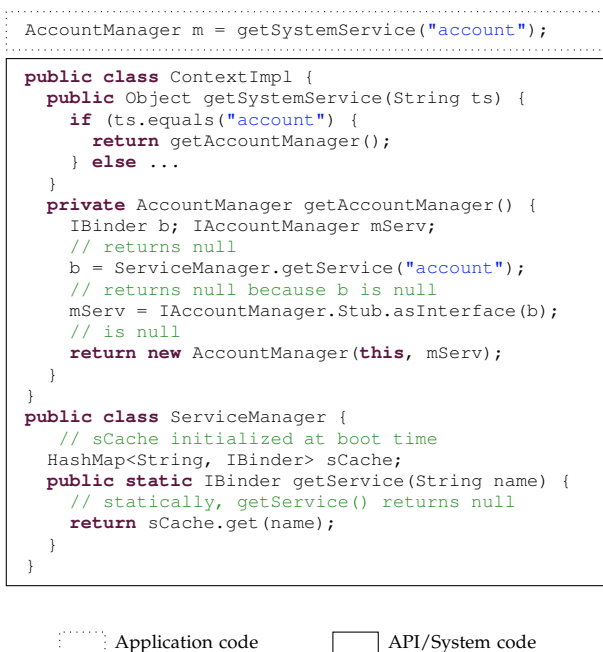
AccountManager m = getSystemService("account");

public class ContextImpl {
  public Object getSystemService(String ts) {
    if (ts.equals("account") {
      return getAccountManager();
    } else ...
  }
  private AccountManager getAccountManager() {
    IBinder b; IAccountManager mServ;
    // returns null
    b = ServiceManager.getService("account");
    // returns null because b is null
    mServ = IAccountManager.Stub.asInterface(b);
    // is null
    return new AccountManager(this, mServ);
  }
}
public class ServiceManager {
   // sCache initialized at boot time
  HashMap<String, IBinder> sCache;
  public static IBinder getService(String name) {
    // statically, getService() returns null
    return sCache.get(name);
  }
}

Application code

API/System code